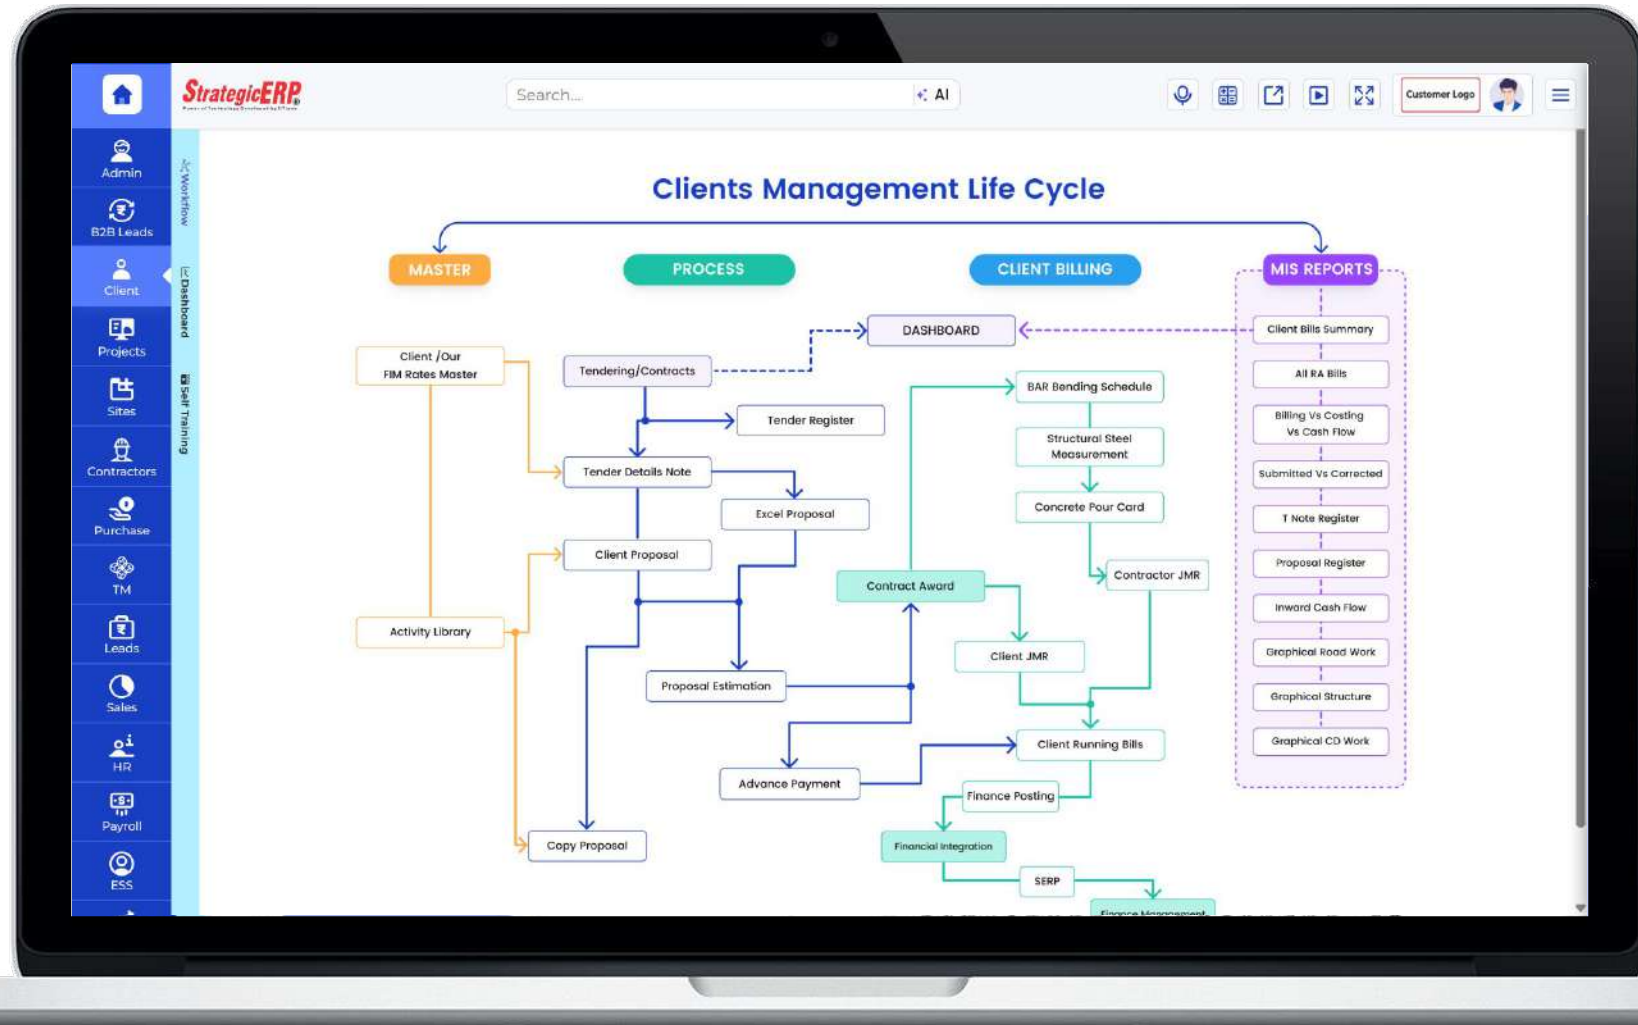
StrategicERP

Search...

AI

Customer Logo

Admin
B2B Leads
Client
Projects
Sites
Contractors
Purchase
TM
Leads
Sales
HR
Payroll
ESS

Workflow
Dashboard
Self Training

Clients Management Life Cycle

MASTER
PROCESS
CLIENT BILLING
MIS REPORTS

DASHBOARD

Client /Our FIM Rates Master
Activity Library

Tendering/Contracts
Tender Register
Tender Details Note
Excel Proposal
Client Proposal
Proposal Estimation
Advance Payment
Copy Proposal

BAR Bending Schedule
Structural Steel Measurement
Concrete Pour Card
Contractor JMR
Contract Award
Client JMR
Client Running Bills
Finance Posting
Financial Integration
SERP
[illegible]

Client Bills Summary
All RA Bills
Billing Vs Costing Vs Cash Flow
Submitted Vs Corrected
T Note Register
Proposal Register
Inward Cash Flow
Graphical Road Work
Graphical Structure
Graphical CD Work